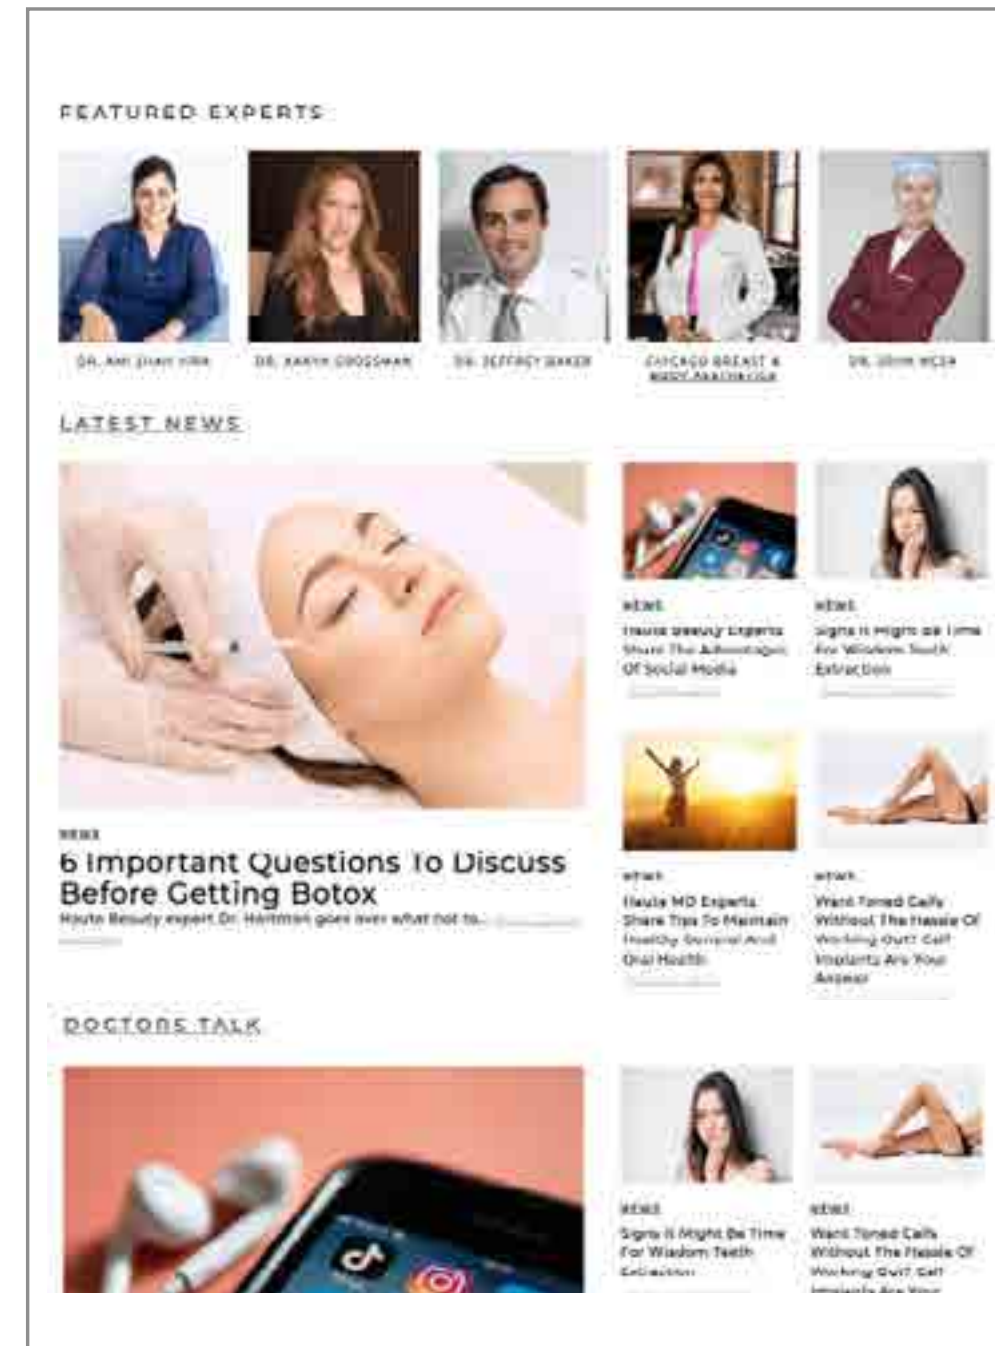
FEATURED EXPERTS

DR. AMI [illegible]

DR. KARYN GROSSMAN

DR. JEFFREY BAKER

CHICAGO BREAST & BODY AESTHETICS

DR. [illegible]

LATEST NEWS

NEWS
Haute Beauty Experts Share The Advantages Of Social Media

NEWS
Signs It Might Be Time For Wisdom Tooth Extraction

NEWS
6 Important Questions To Discuss Before Getting Botox
Haute Beauty expert Dr. Hartman goes over what not to...

NEWS
Haute MD Experts Share Tips To Maintain Healthy General And Oral Health

NEWS
Want Toned Calfs Without The Hassle Of Working Out? Calf Implants Are Your Answer

DOCTORS TALK

NEWS
Signs It Might Be Time For Wisdom Teeth Extraction

NEWS
Want Toned Calfs Without The Hassle Of Working Out? Calf Implants Are Your